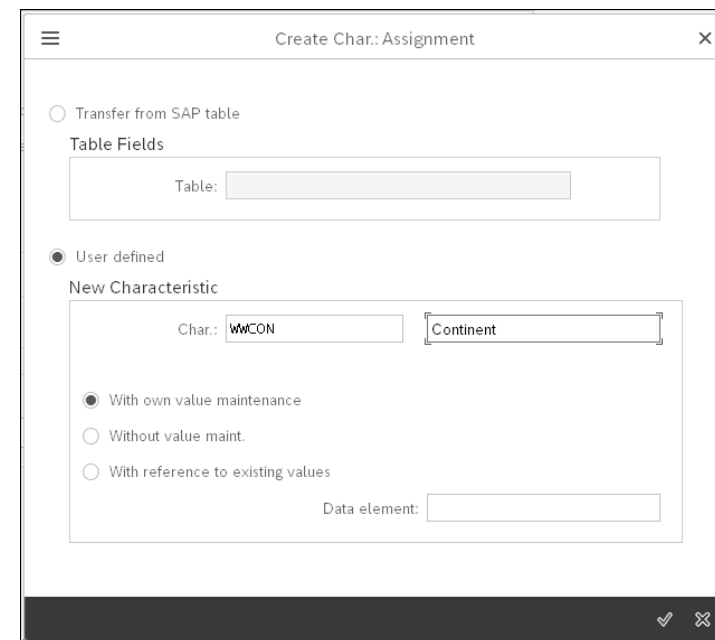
Create Char.: Assignment

Transfer from SAP table

Table Fields

Table:

User defined

New Characteristic

Char.: WWCON Continent

With own value maintenance

Without value maint.

With reference to existing values

Data element: